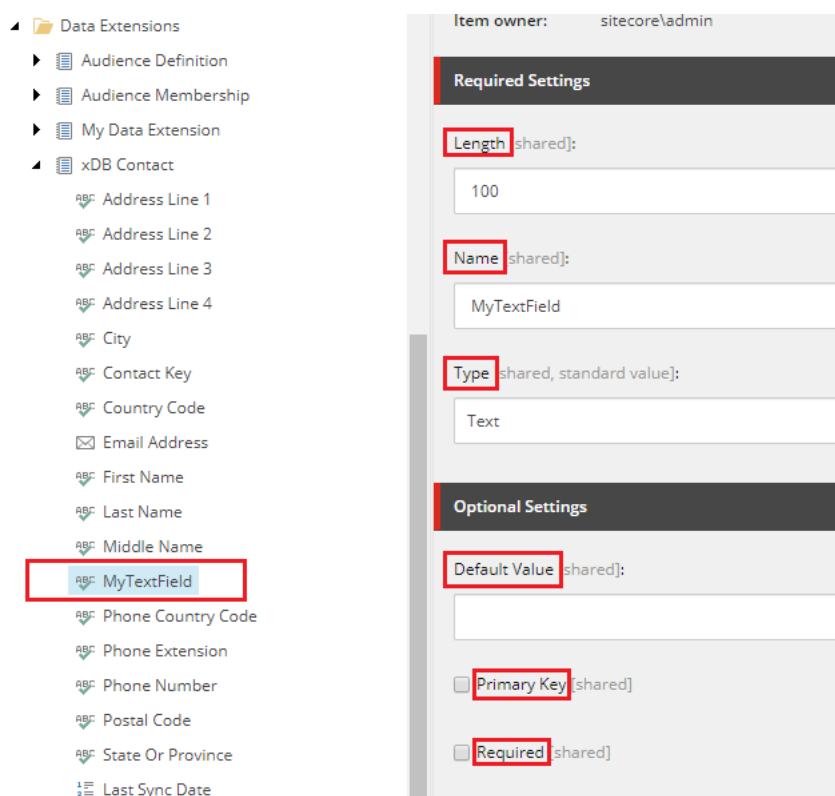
Data Extensions
Audience Definition
Audience Membership
My Data Extension
xDB Contact
Address Line 1
Address Line 2
Address Line 3
Address Line 4
City
Contact Key
Country Code
Email Address
First Name
Last Name
Middle Name
MyTextField
Phone Country Code
Phone Extension
Phone Number
Postal Code
State Or Province
Last Sync Date

Item owner: sitecore\admin

Required Settings

Length [shared]:
100

Name [shared]:
MyTextField

Type [shared, standard value]:
Text

Optional Settings

Default Value [shared]:

Primary Key [shared]

Required [shared]